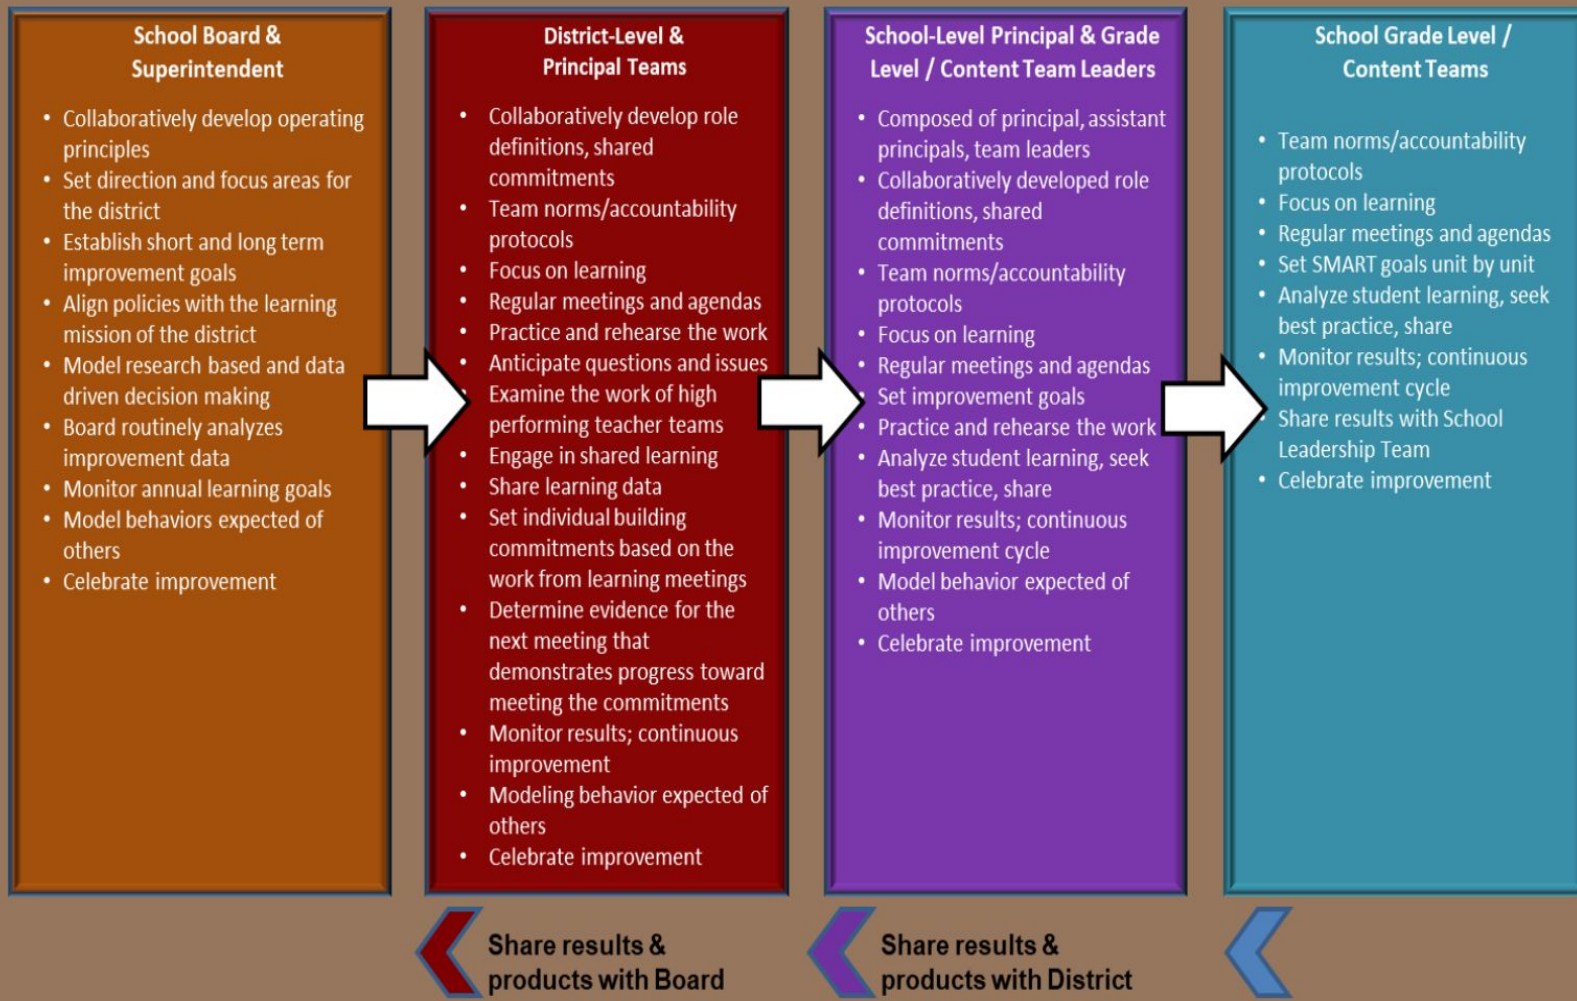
School Board & Superintendent

- Collaboratively develop operating principles
- Set direction and focus areas for the district
- Establish short and long term improvement goals
- Align policies with the learning mission of the district
- Model research based and data driven decision making
- Board routinely analyzes improvement data
- Monitor annual learning goals
- Model behaviors expected of others
- Celebrate improvement

District-Level & Principal Teams

- Collaboratively develop role definitions, shared commitments
- Team norms/accountability protocols
- Focus on learning
- Regular meetings and agendas
- Practice and rehearse the work
- Anticipate questions and issues
- Examine the work of high performing teacher teams
- Engage in shared learning
- Share learning data
- Set individual building commitments based on the work from learning meetings
- Determine evidence for the next meeting that demonstrates progress toward meeting the commitments
- Monitor results; continuous improvement
- Modeling behavior expected of others
- Celebrate improvement

School-Level Principal & Grade Level / Content Team Leaders

- Composed of principal, assistant principals, team leaders
- Collaboratively developed role definitions, shared commitments
- Team norms/accountability protocols
- Focus on learning
- Regular meetings and agendas
- Set improvement goals
- Practice and rehearse the work
- Analyze student learning, seek best practice, share
- Monitor results; continuous improvement cycle
- Model behavior expected of others
- Celebrate improvement

School Grade Level / Content Teams

- Team norms/accountability protocols
- Focus on learning
- Regular meetings and agendas
- Set SMART goals unit by unit
- Analyze student learning, seek best practice, share
- Monitor results; continuous improvement cycle
- Share results with School Leadership Team
- Celebrate improvement

Share results & products with Board

Share results & products with District